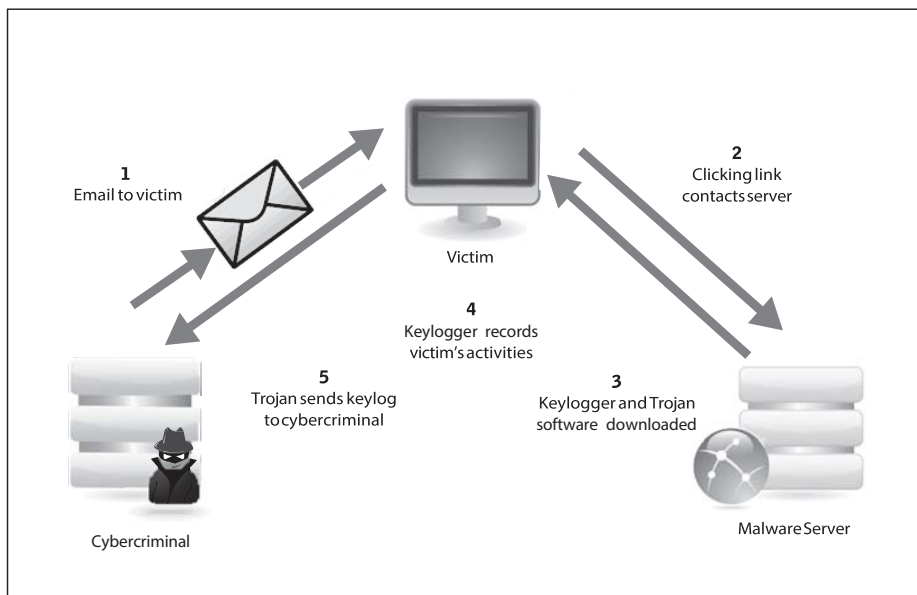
1
Email to victim

Victim

2
Clicking link contacts server

4
Keylogger records victim's activities

5
Trojan sends keylog to cybercriminal

3
Keylogger and Trojan software downloaded

Cybercriminal

Malware Server